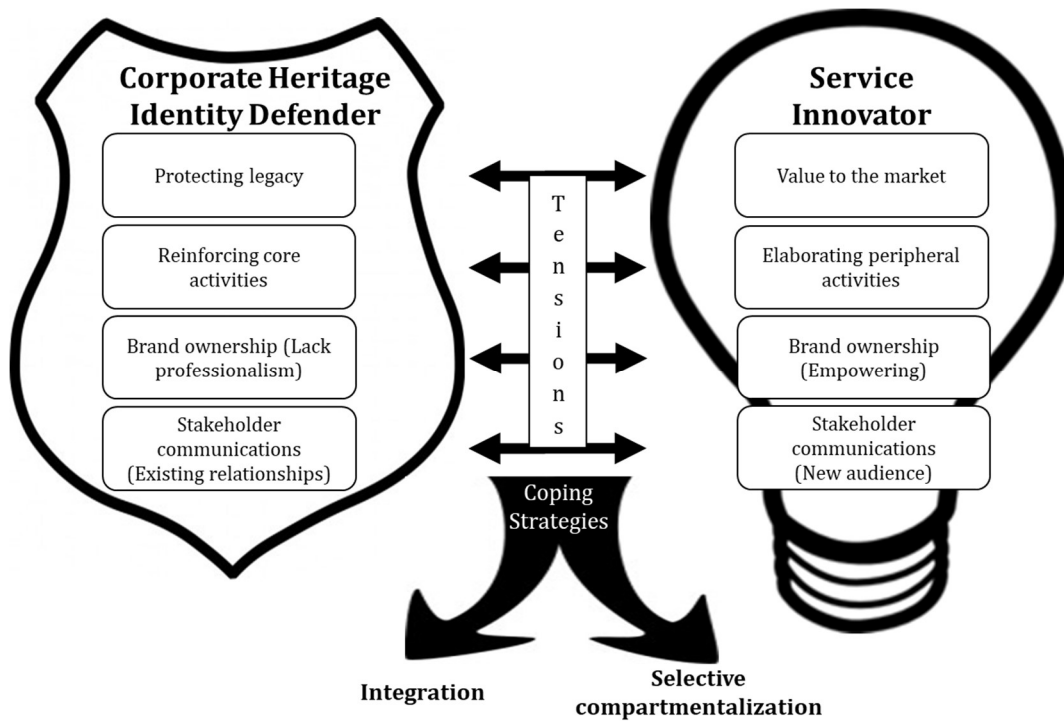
Corporate Heritage Identity Defender

Protecting legacy

Reinforcing core activities

Brand ownership (Lack professionalism)

Stakeholder communications (Existing relationships)

T
e
n
s
i
o
n
s

Service Innovator

Value to the market

Elaborating peripheral activities

Brand ownership (Empowering)

Stakeholder communications (New audience)

Coping Strategies

Integration

Selective compartmentalization